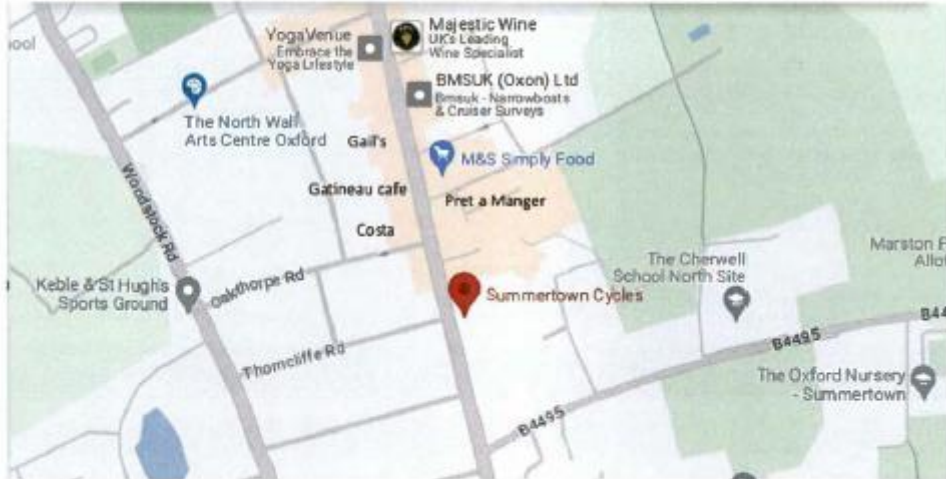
ool

YogaVenue
Embrace the Yoga Lifestyle

Majestic Wine
UK's Leading Wine Specialist

BMSUK (Oxon) Ltd
Bmsuk - Narrowboats & Cruiser Surveys

The North Wall Arts Centre Oxford

Gail's

M&S Simply Food

Woodstock Rd

Gatineau cafe

Pret a Manger

Costa

The Cherwell School North Site

Marston F
Allot

Keble & St Hugh's Sports Ground

Oakthorpe Rd

Summertown Cycles

B4495

B44

Thorncliffe Rd

The Oxford Nursery - Summertown

B4495